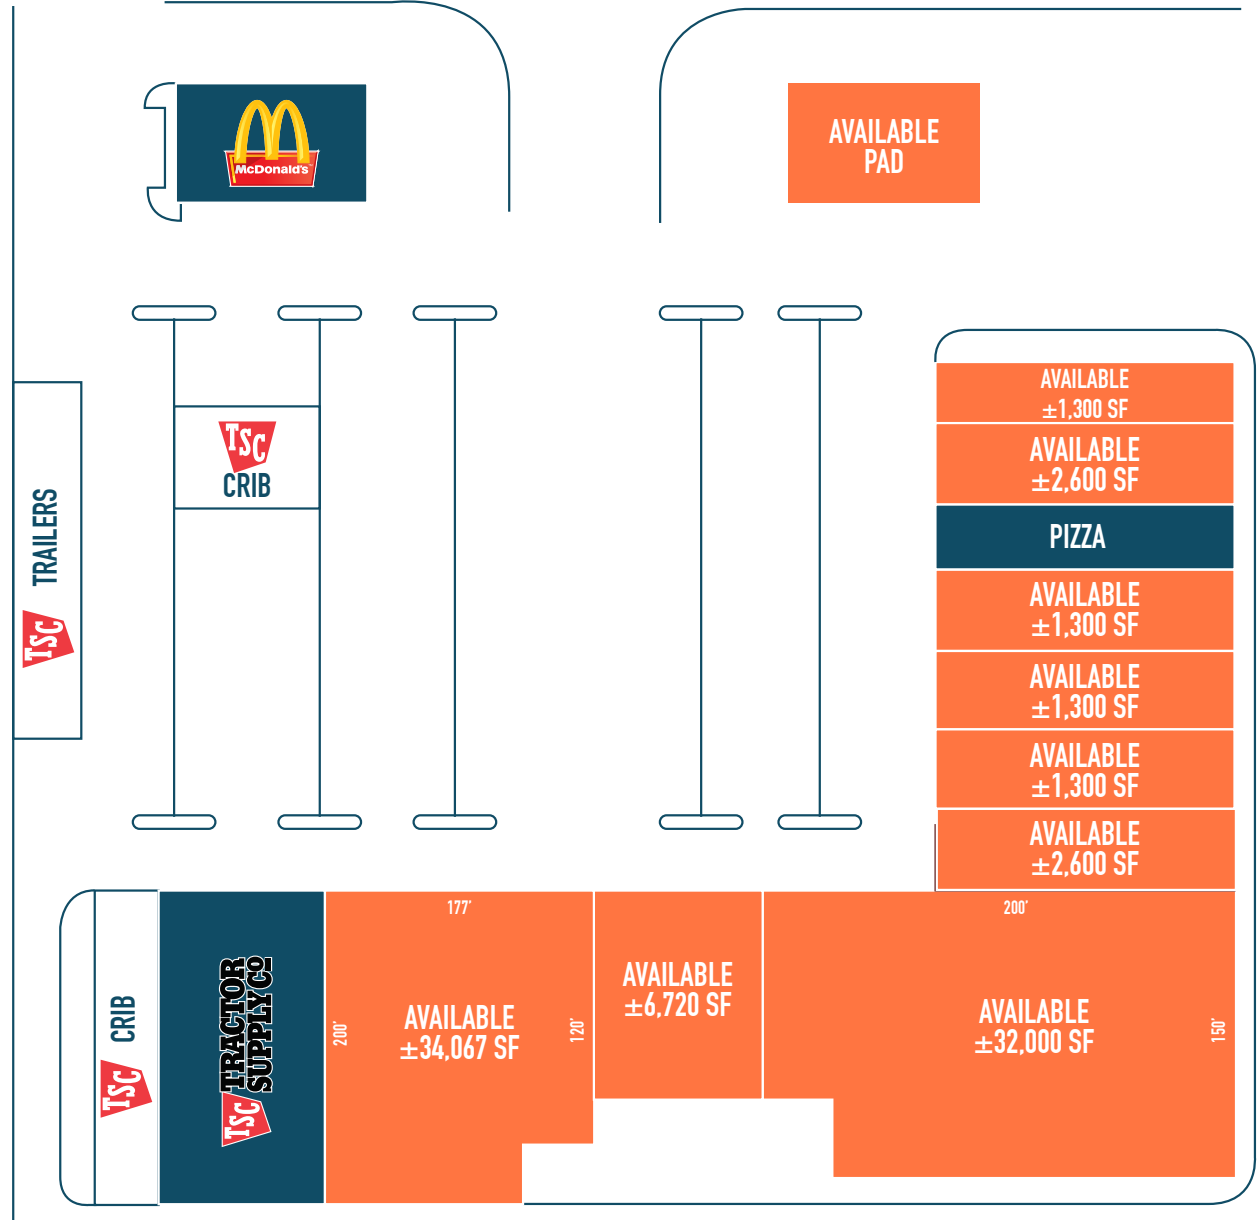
McDonald's

AVAILABLE PAD

AVAILABLE ±1,300 SF

AVAILABLE ±2,600 SF

PIZZA

AVAILABLE ±1,300 SF

AVAILABLE ±1,300 SF

AVAILABLE ±1,300 SF

AVAILABLE ±2,600 SF

TSC CRIB

TRAILERS
TSC

CRIB
TSC

TSC TRACTOR SUPPLY CO

177'
200'
AVAILABLE ±34,067 SF
120'

AVAILABLE ±6,720 SF

200'
AVAILABLE ±32,000 SF
150'